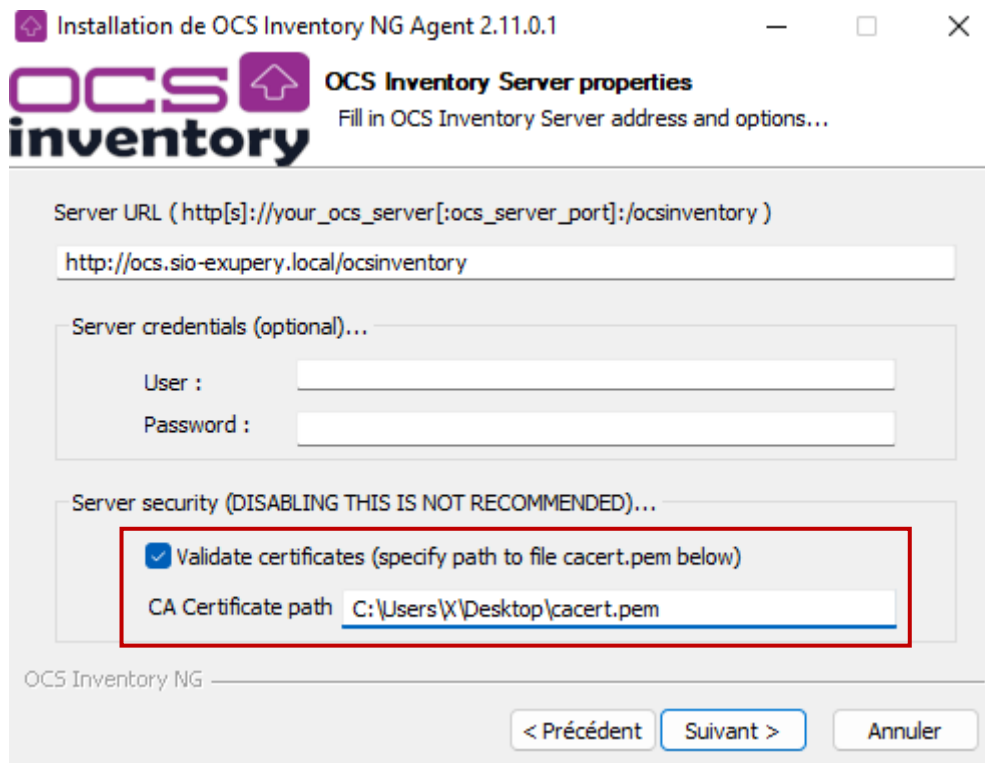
Installation de OCS Inventory NG Agent 2.11.0.1

OCS inventory

OCS Inventory Server properties
Fill in OCS Inventory Server address and options...

Server URL ( http[s]://your_ocs_server[:ocs_server_port]:/ocsinventory )

http://ocs.sio-exupery.local/ocsinventory

Server credentials (optional)...

User :

Password :

Server security (DISABLING THIS IS NOT RECOMMENDED)...

Validate certificates (specify path to file cacert.pem below)

CA Certificate path C:\Users\X\Desktop\cacert.pem

OCS Inventory NG

< Précédent Suivant > Annuler